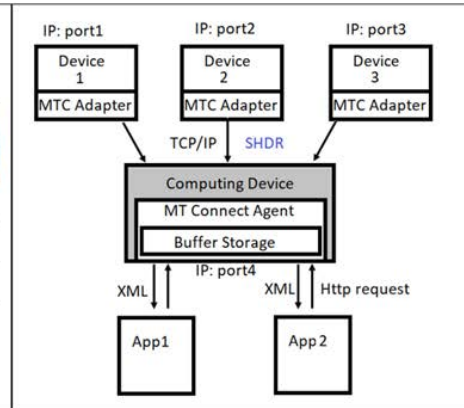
IP: port1

Device 1

MTC Adapter

IP: port2

Device 2

MTC Adapter

IP: port3

Device 3

MTC Adapter

TCP/IP SHDR

Computing Device

MT Connect Agent

Buffer Storage

IP: port4

XML

XML Http request

App1

App 2